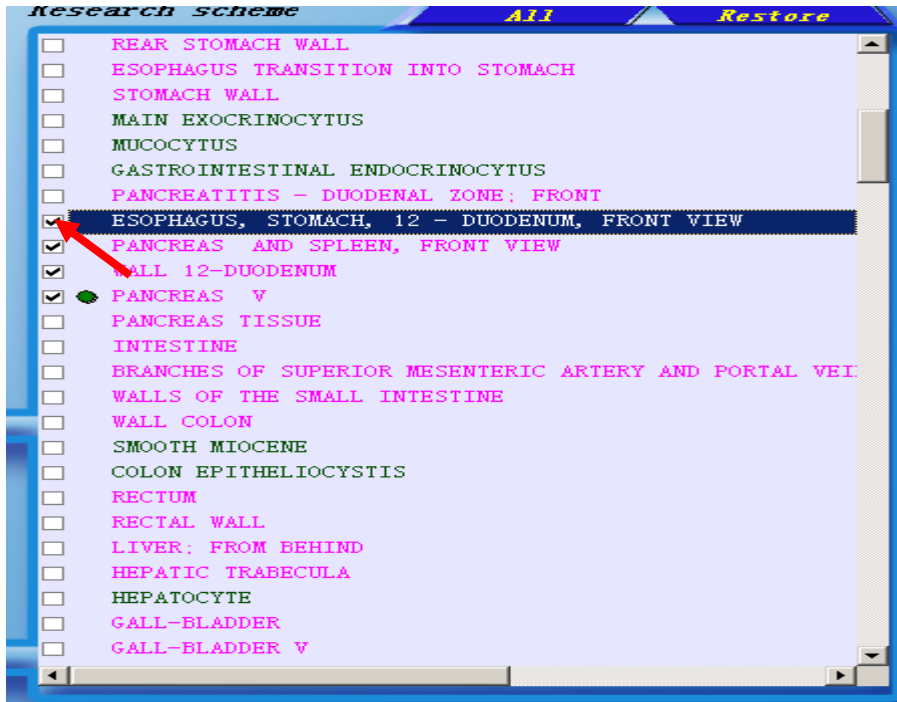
Research scheme

All

Restore

REAR STOMACH WALL
ESOPHAGUS TRANSITION INTO STOMACH
STOMACH WALL
MAIN EXOCRINOCYTUS
MUCOCYTUS
GASTROINTESTINAL ENDOCRINOCYTUS
PANCREATITIS - DUODENAL ZONE; FRONT
ESOPHAGUS, STOMACH, 12 - DUODENUM, FRONT VIEW
PANCREAS AND SPLEEN, FRONT VIEW
WALL 12-DUODENUM
PANCREAS V
PANCREAS TISSUE
INTESTINE
BRANCHES OF SUPERIOR MESENTERIC ARTERY AND PORTAL VEI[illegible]
WALLS OF THE SMALL INTESTINE
WALL COLON
SMOOTH MIOCENE
COLON EPITHELIOCYSTIS
RECTUM
RECTAL WALL
LIVER; FROM BEHIND
HEPATIC TRABECULA
HEPATOCYTE
GALL-BLADDER
GALL-BLADDER V